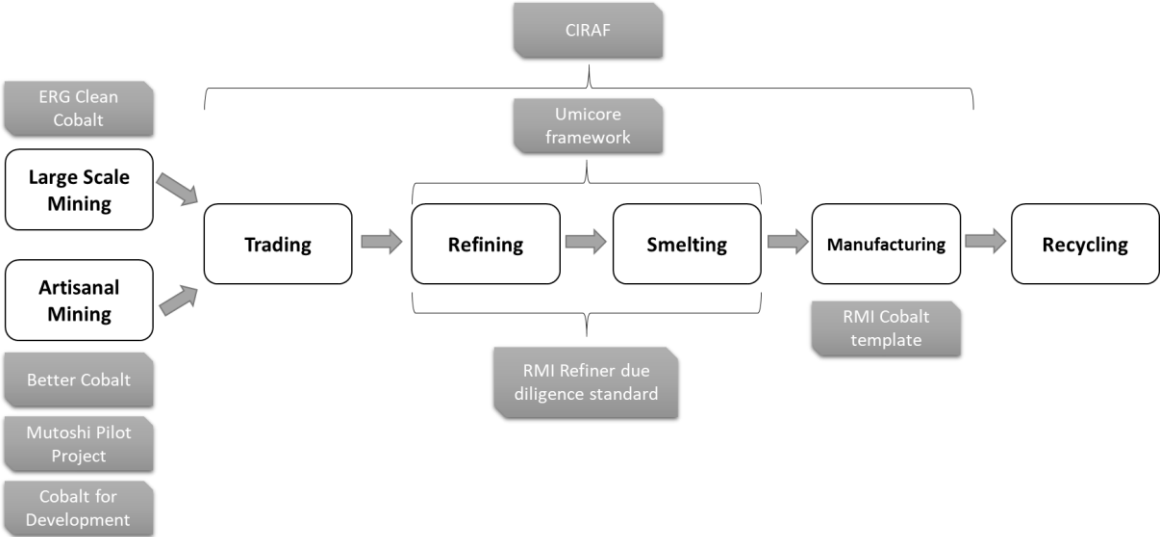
CIRAF

ERG Clean Cobalt

Umicore framework

Large Scale Mining

Artisanal Mining

Trading

Refining

Smelting

Manufacturing

Recycling

RMI Cobalt template

RMI Refiner due diligence standard

Better Cobalt

Mutoshi Pilot Project

Cobalt for Development